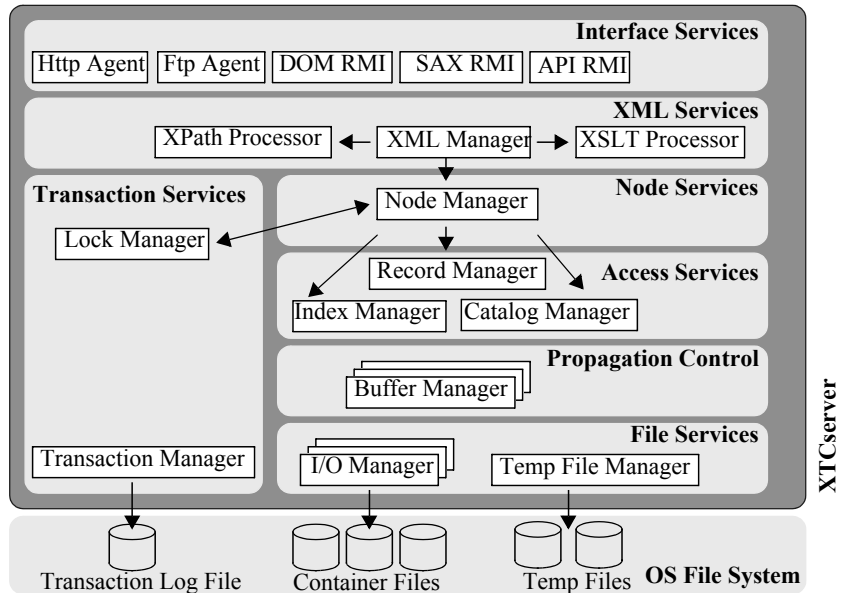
Interface Services

Http Agent
Ftp Agent
DOM RMI
SAX RMI
API RMI

XML Services

XPath Processor
XML Manager
XSLT Processor

Transaction Services

Node Services

Node Manager

Lock Manager

Record Manager

Access Services

Index Manager
Catalog Manager

Propagation Control

Buffer Manager

File Services

Transaction Manager
I/O Manager
Temp File Manager

XTCserver

Transaction Log File
Container Files
Temp Files
OS File System